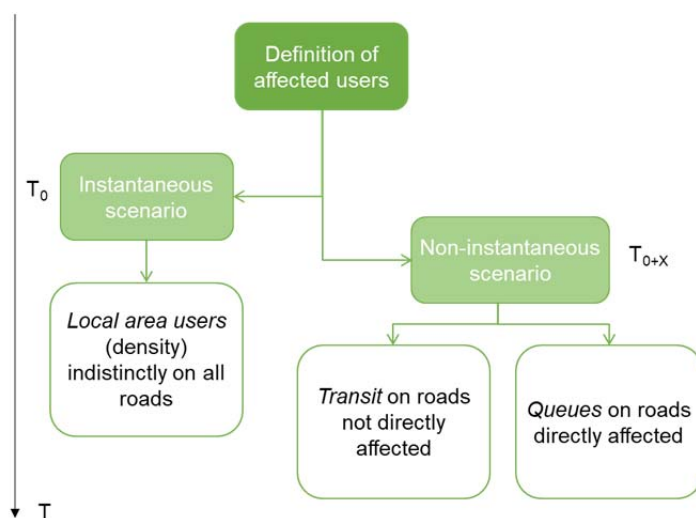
Definition of affected users

$T_0$

Instantaneous scenario

Non-instantaneous scenario

$T_{0+X}$

Local area users (density) indistinctly on all roads

Transit on roads not directly affected

Queues on roads directly affected

T